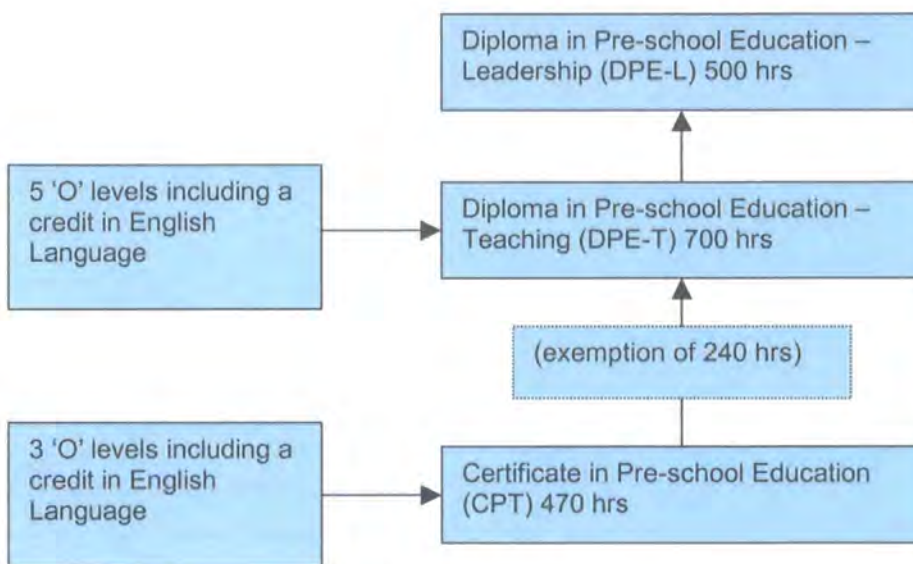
Diploma in Pre-school Education – Leadership (DPE-L) 500 hrs

5 'O' levels including a credit in English Language

Diploma in Pre-school Education – Teaching (DPE-T) 700 hrs

(exemption of 240 hrs)

3 'O' levels including a credit in English Language

Certificate in Pre-school Education (CPT) 470 hrs